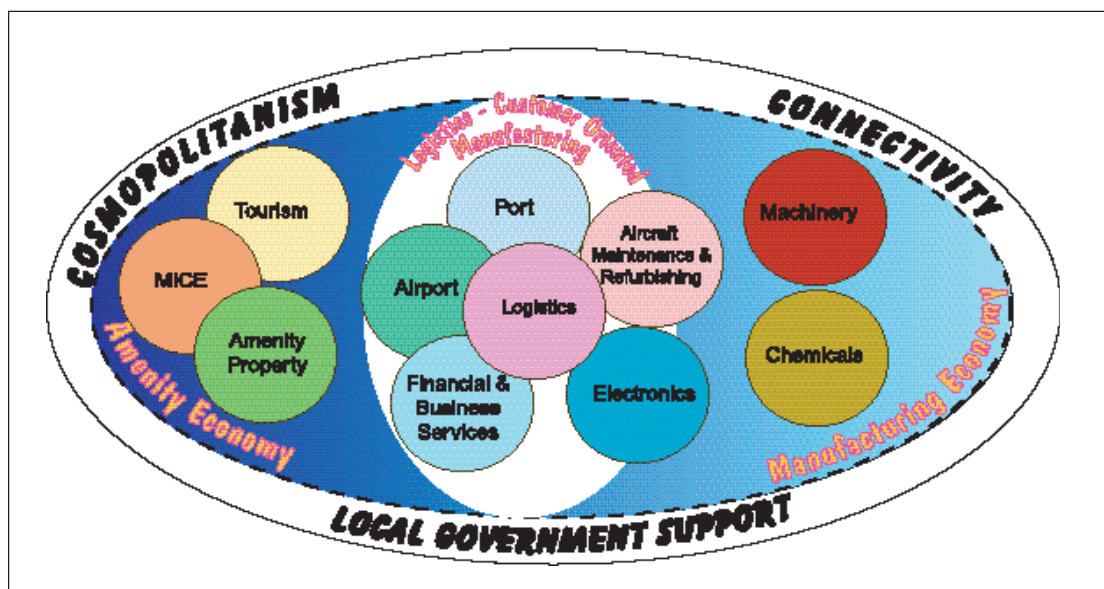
COSMOPOLITANISM

CONNECTIVITY

Logistics - Customer Oriented Manufacturing

Tourism

MICE

Amenity Property

Amenity Economy

Port

Airport

Logistics

Aircraft Maintenance & Refurbishing

Financial & Business Services

Electronics

Machinery

Chemicals

Manufacturing Economy

LOCAL GOVERNMENT SUPPORT